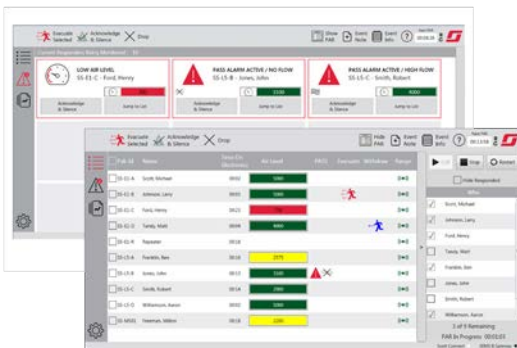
Evacuate Selected
Acknowledge & Silence
Drop
Show PAR
Event Note
Event Info

LOW AIR LEVEL
SS-E1-C - Ford, Henry
Acknowledge & Silence
Jump to List

PASS ALARM ACTIVE / NO FLOW
SS-L5-B - Jones, John
Acknowledge & Silence
Jump to List

PASS ALARM ACTIVE / HIGH FLOW
SS-L5-C - Smith, Robert
Acknowledge & Silence
Jump to List

Evacuate Selected
Acknowledge & Silence
Drop
Hide PAR
Event Note
Event Info

| PAK Id | Name | Time On | Air Level | PASS | Evacuate | Withdraw | Range |
|---|---|---|---|---|---|---|---|
| SS-E1-A | Scott, Michael | 00:02 | 3000 | | | | |
| SS-E1-B | Johnson, Larry | 00:02 | 3000 | | | | |
| SS-E1-C | Ford, Henry | 00:25 | 750 | | | | |
| SS-E1-D | Tandy, Matt | 00:04 | 4000 | | | | |
| SS-E1-R | Rapeater | 00:18 | | | | | |
| SS-L5-A | Franklin, Ben | 00:18 | 2375 | | | | |
| SS-L5-B | Jones, John | 00:13 | 3100 | | | | |
| SS-L5-C | Smith, Robert | 00:14 | 2000 | | | | |
| SS-L5-D | Williamson, Aaron | 00:15 | 3000 | | | | |
| SS-MS01 | Freeman, Milton | 00:08 | 2300 | | | | |

Stop
Restart
Hide Responded
Who
Scott, Michael
Johnson, Larry
Ford, Henry
Tandy, Matt
Franklin, Ben
Jones, John
Smith, Robert
Williamson, Aaron
3 of 9 Remaining
PAR In Progress 00:03:03